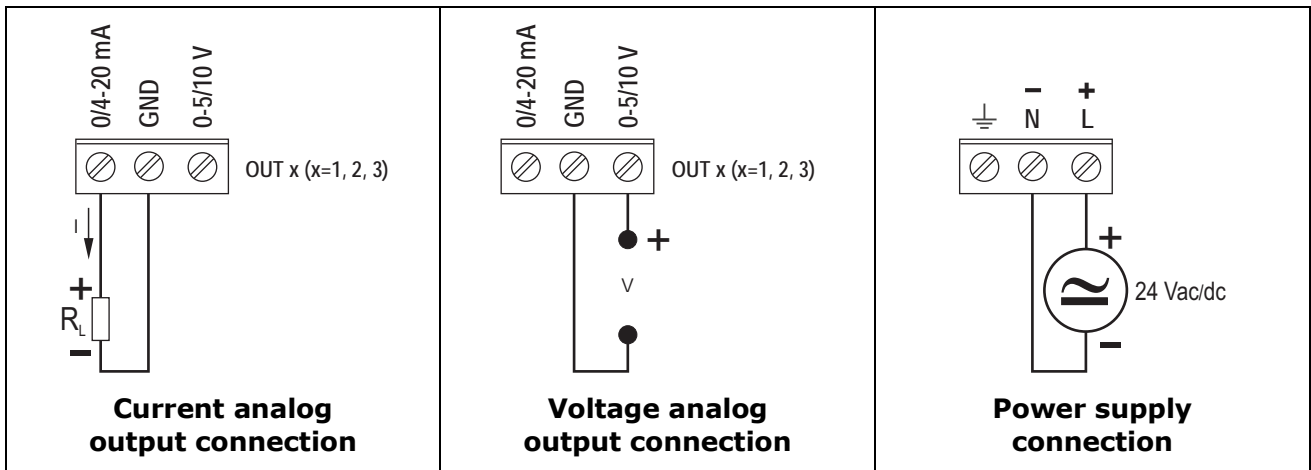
| 0/4-20 mA GND 0-5/10 V<br>OUT x (x=1, 2, 3)<br>I<br>+<br>$R_L$<br>−<br>**Current analog output connection** | 0/4-20 mA GND 0-5/10 V<br>OUT x (x=1, 2, 3)<br>+<br>V<br>**Voltage analog output connection** | − +<br>N L<br>+<br>24 Vac/dc<br>−<br>**Power supply connection** |
|---|---|---|